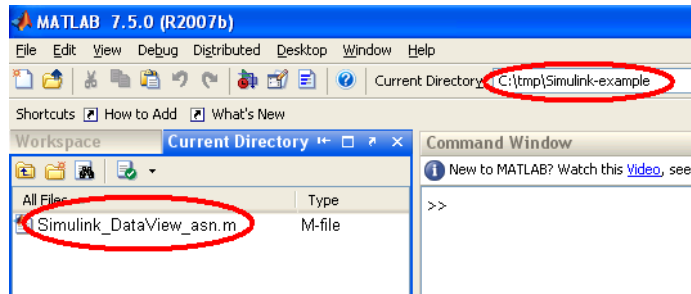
MATLAB 7.5.0 (R2007b)

File Edit View Debug Distributed Desktop Window Help

Current Directory: C:\tmp\Simulink-example

Shortcuts How to Add What's New

Workspace Current Directory

Command Window

New to MATLAB? Watch this Video, see

All Files Type

Simulink_DataView_asn.m M-file

>>